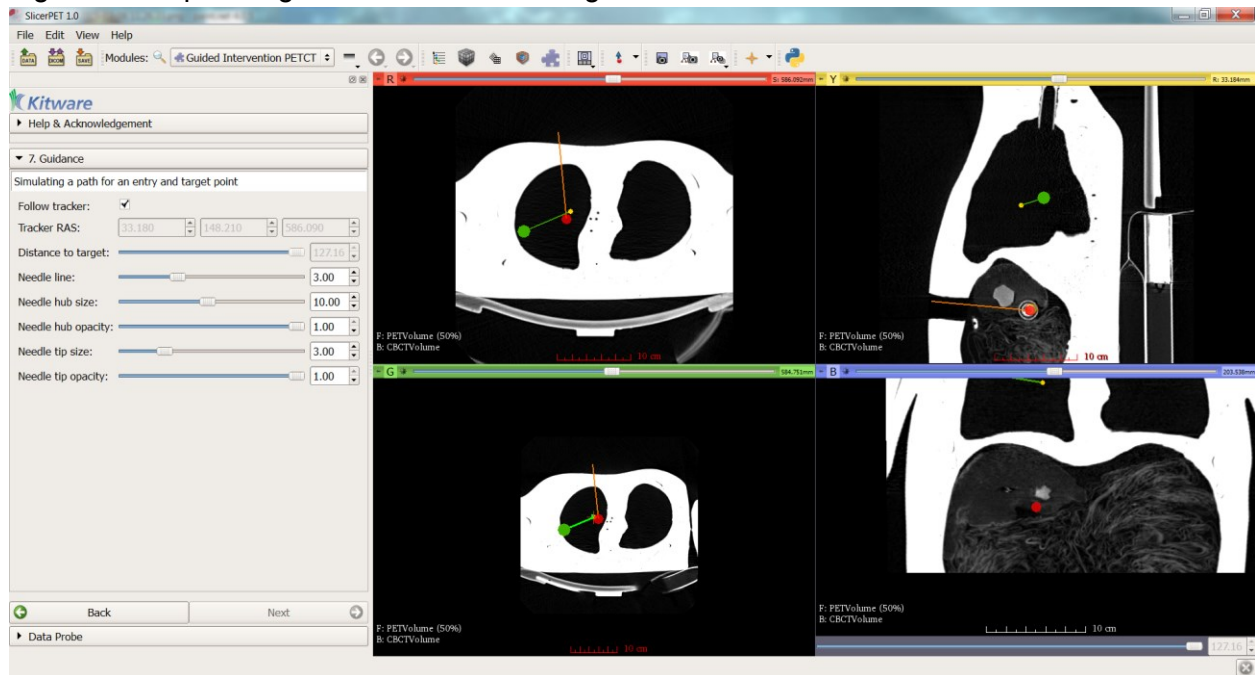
SlicerPET 1.0

File Edit View Help

DATA DICOM SAVE Modules: Guided Intervention PETCT

Kitware

Help & Acknowledgement

7. Guidance

Simulating a path for an entry and target point

Follow tracker: ✓

Tracker RAS: 33.180 148.210 586.090

Distance to target: 127.16

Needle line: 3.00

Needle hub size: 10.00

Needle hub opacity: 1.00

Needle tip size: 3.00

Needle tip opacity: 1.00

Back

Next

Data Probe

R S: 586.092mm

F: PETVolume (50%)
B: CBCTVolume

10 cm

Y R: 33.184mm

F: PETVolume (50%)
B: CBCTVolume

10 cm

G 584.751mm

F: PETVolume (50%)
B: CBCTVolume

10 cm

B 203.538mm

F: PETVolume (50%)
B: CBCTVolume

10 cm

127.16